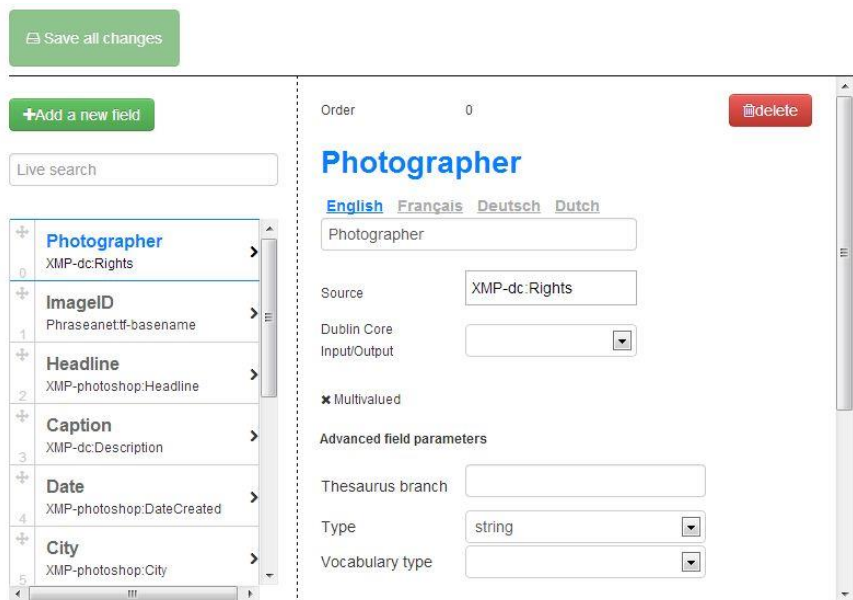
Save all changes

+Add a new field

Live search

0 Photographer
XMP-dc:Rights

1 ImageID
Phraseanet:tf-basename

2 Headline
XMP-photoshop:Headline

3 Caption
XMP-dc:Description

4 Date
XMP-photoshop:DateCreated

5 City
XMP-photoshop:City

Order 0

delete

Photographer

English Français Deutsch Dutch

Photographer

Source XMP-dc:Rights

Dublin Core Input/Output

✖ Multivalued

Advanced field parameters

Thesaurus branch

Type string

Vocabulary type